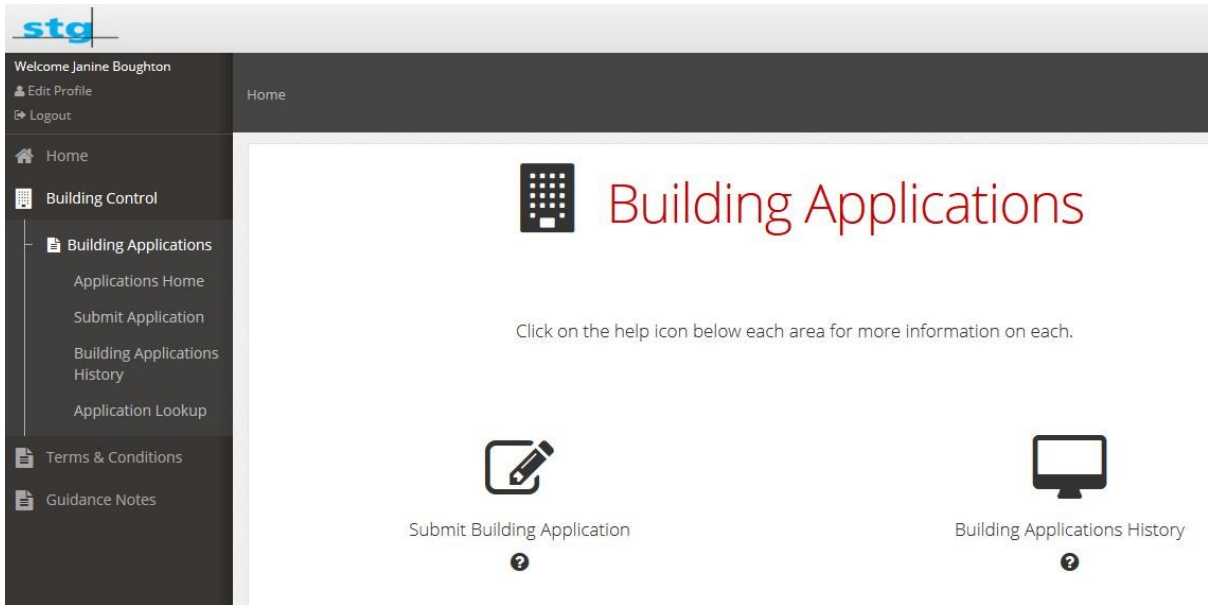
stg

Welcome Janine Boughton
Edit Profile
Logout

Home

Home
Building Control
Building Applications
Applications Home
Submit Application
Building Applications History
Application Lookup
Terms & Conditions
Guidance Notes

Building Applications

Click on the help icon below each area for more information on each.

Submit Building Application

Building Applications History